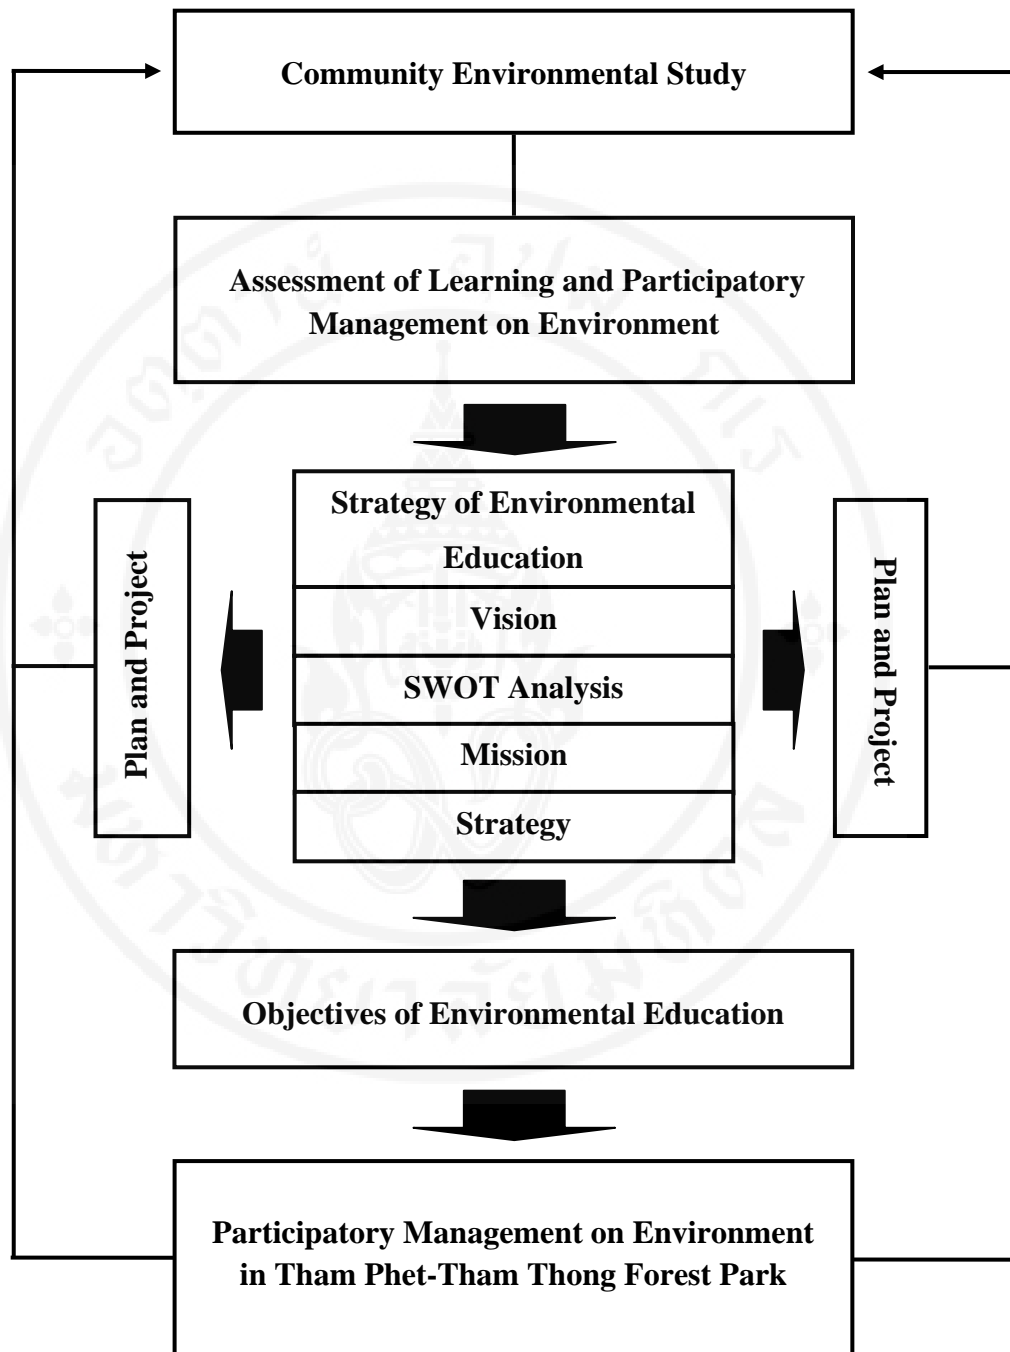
Community Environmental Study

Assessment of Learning and Participatory Management on Environment

Plan and Project

Strategy of Environmental Education

Vision

SWOT Analysis

Mission

Strategy

Plan and Project

Objectives of Environmental Education

Participatory Management on Environment in Tham Phet-Tham Thong Forest Park